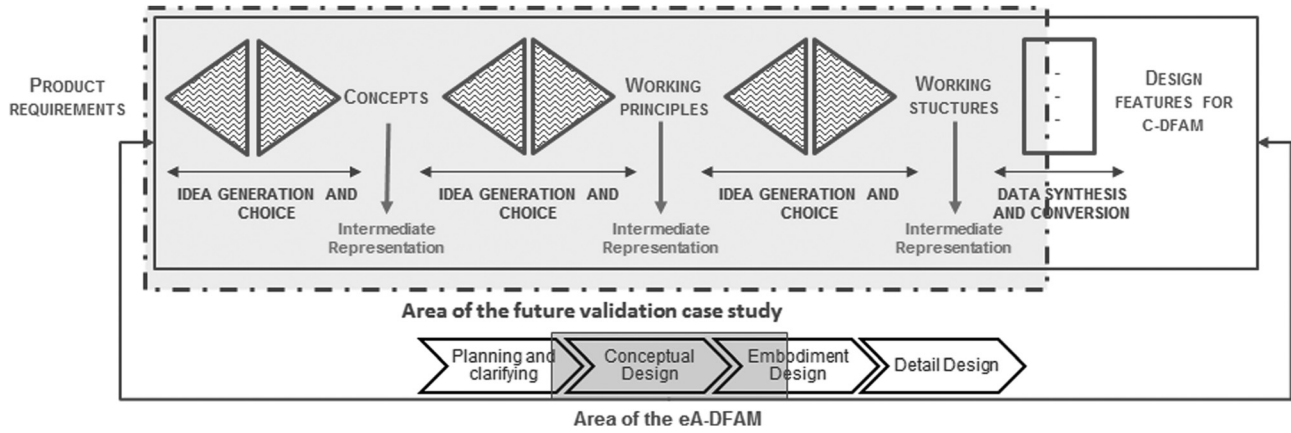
PRODUCT REQUIREMENTS

CONCEPTS

IDEA GENERATION AND CHOICE

Intermediate Representation

WORKING PRINCIPLES

IDEA GENERATION AND CHOICE

Intermediate Representation

WORKING STUCTURES

IDEA GENERATION AND CHOICE

Intermediate Representation

-
-
-

DATA SYNTHESIS AND CONVERSION

DESIGN FEATURES FOR C-DFAM

Area of the future validation case study

Planning and clarifying

Conceptual Design

Embodiment Design

Detail Design

Area of the eA-DFAM